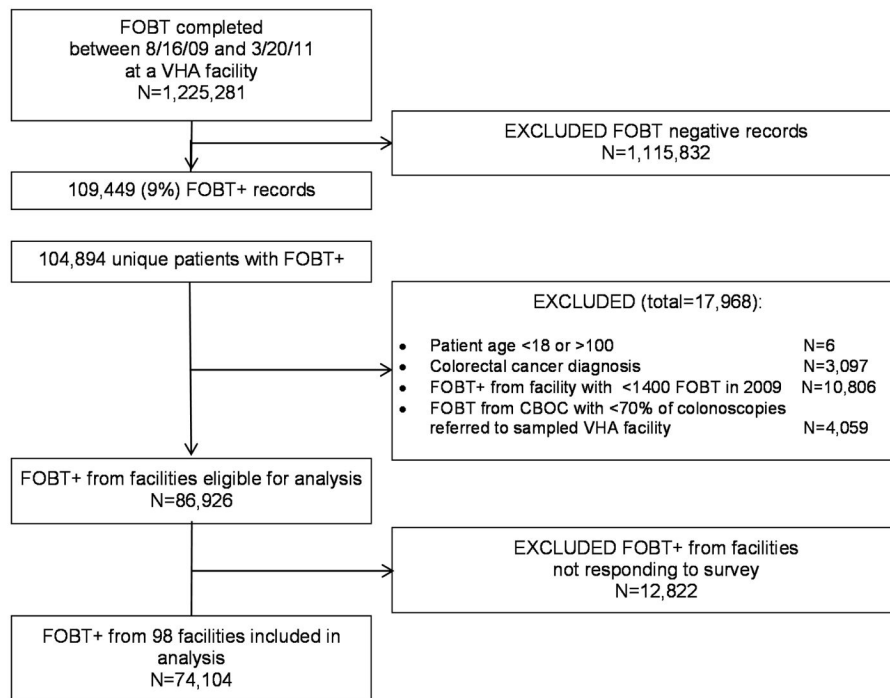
FOBT completed between 8/16/09 and 3/20/11 at a VHA facility
N=1,225,281

EXCLUDED FOBT negative records
N=1,115,832

109,449 (9%) FOBT+ records

104,894 unique patients with FOBT+

EXCLUDED (total=17,968):

- Patient age <18 or >100 N=6
- Colorectal cancer diagnosis N=3,097
- FOBT+ from facility with <1400 FOBT in 2009 N=10,806
- FOBT from CBOC with <70% of colonoscopies referred to sampled VHA facility N=4,059

FOBT+ from facilities eligible for analysis
N=86,926

EXCLUDED FOBT+ from facilities not responding to survey
N=12,822

FOBT+ from 98 facilities included in analysis
N=74,104